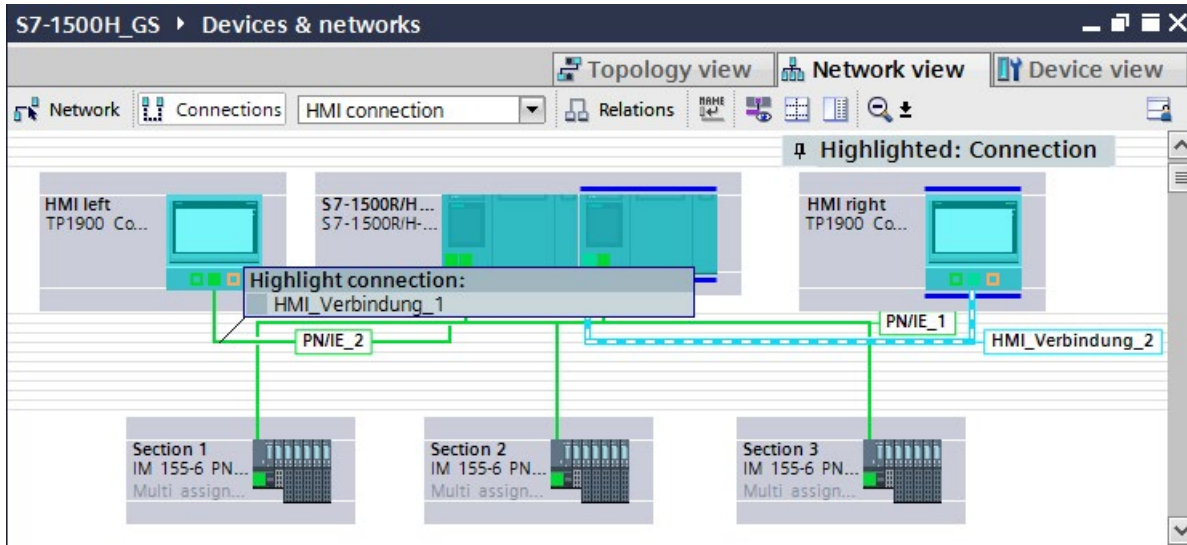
S7-1500H_GS ▸ Devices & networks

Topology view
Network view
Device view

Network
Connections
HMI connection
Relations

Highlighted: Connection

HMI left
TP1900 Co...

S7-1500R/H...
S7-1500R/H-...

HMI right
TP1900 Co...

Highlight connection:
HMI_Verbindung_1

PN/IE_1
PN/IE_2
HMI_Verbindung_2

Section 1
IM 155-6 PN...
Multi assign...

Section 2
IM 155-6 PN...
Multi assign...

Section 3
IM 155-6 PN...
Multi assign...